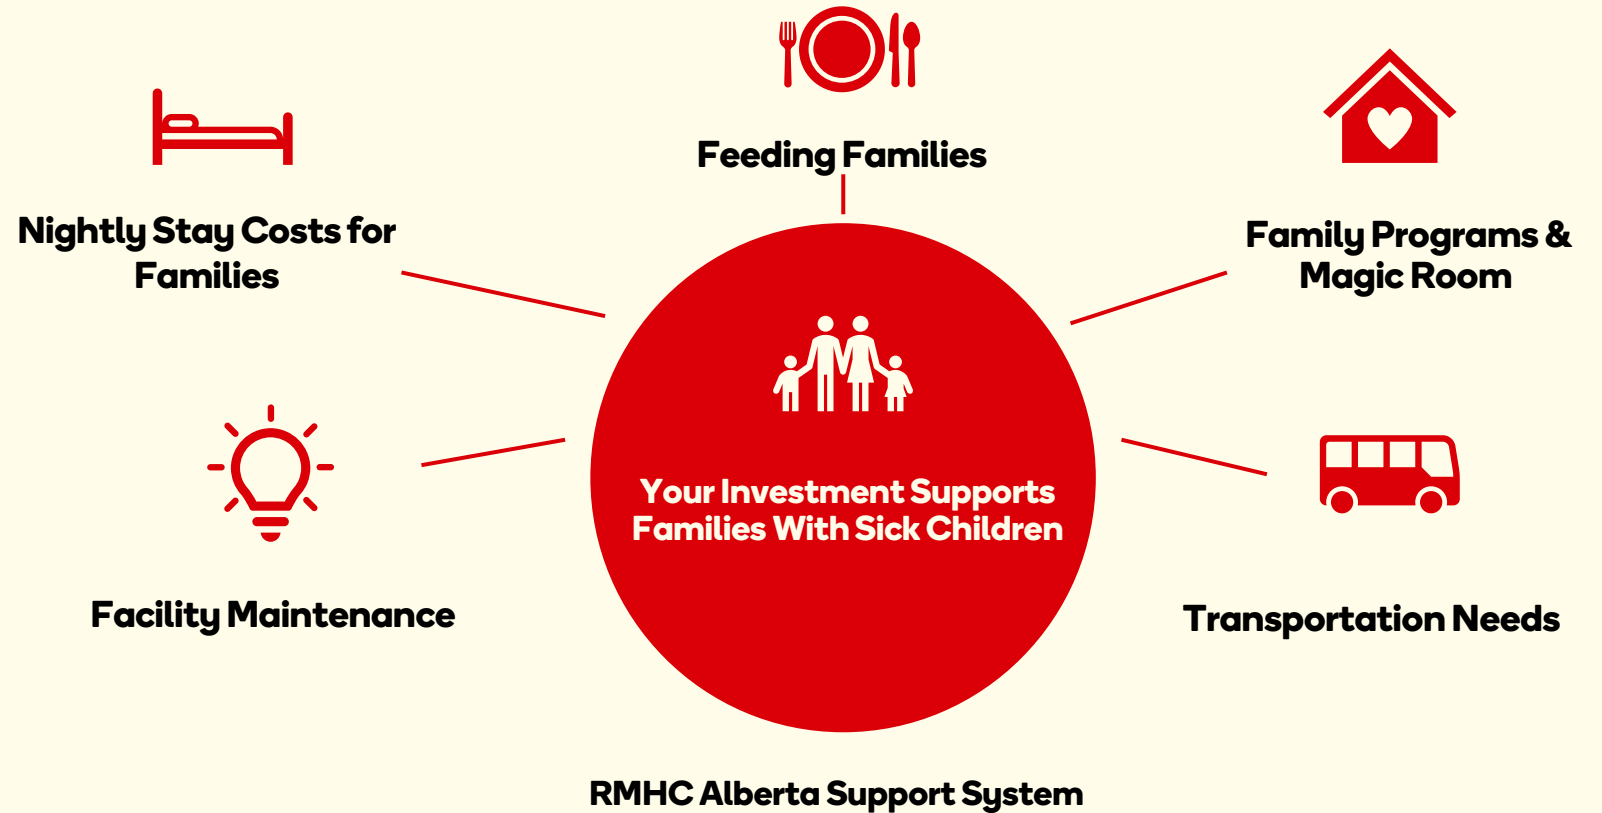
Feeding Families

Nightly Stay Costs for Families

Family Programs & Magic Room

Your Investment Supports Families With Sick Children

Facility Maintenance

Transportation Needs

RMHC Alberta Support System